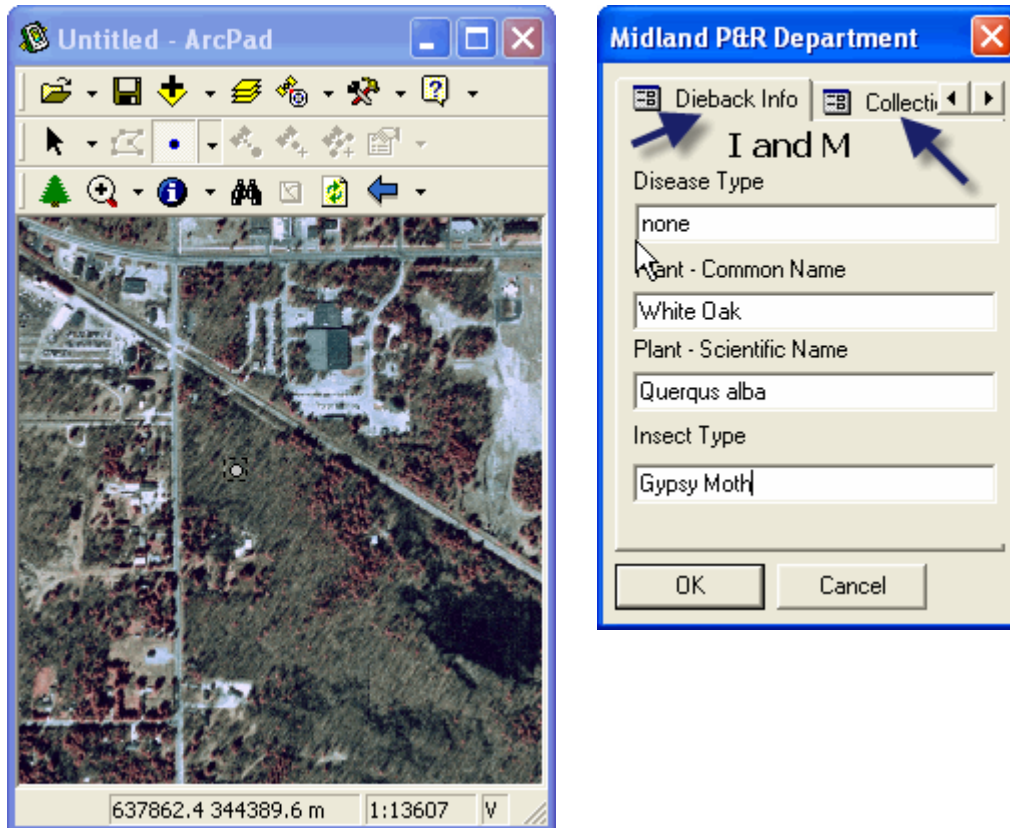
Untitled - ArcPad

637862.4 344389.6 m | 1:13607 | V

Midland P&R Department

Dieback Info | Collecti

I and M

Disease Type

none

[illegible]ant - Common Name

White Oak

Plant - Scientific Name

Quercus alba

Insect Type

Gypsy Moth

OK | Cancel